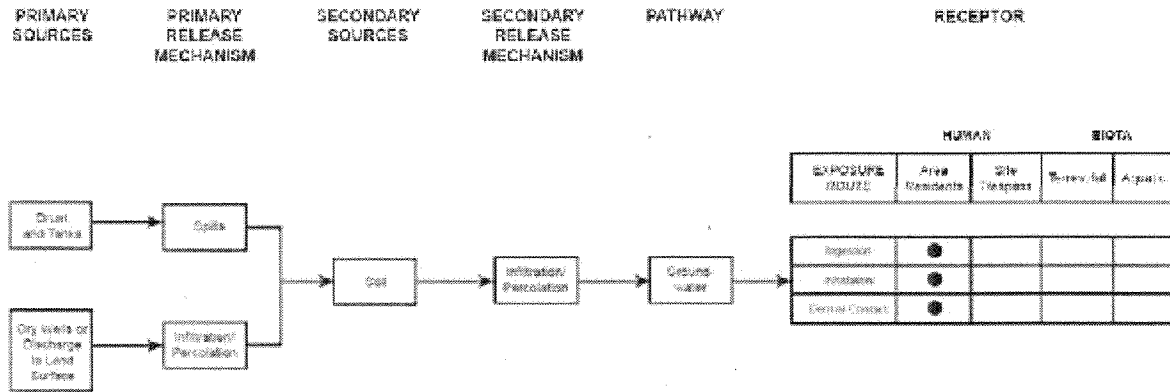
PRIMARY SOURCES

PRIMARY RELEASE MECHANISM

SECONDARY SOURCES

SECONDARY RELEASE MECHANISM

PATHWAY

RECEPTOR

HUMAN

BIOTA

Drum and Tanks

Spills

Dry Wells or Discharge to Land Surface

Infiltration/ Percolation

Soil

Infiltration/ Percolation

Ground-water

| EXPOSURE ROUTE | Area Residents | Site Trespass | Terrestrial | Aquatic |
|---|---|---|---|---|
| Ingestion | ● | | | |
| Inhalation | ● | | | |
| Dermal Contact | ● | | | |